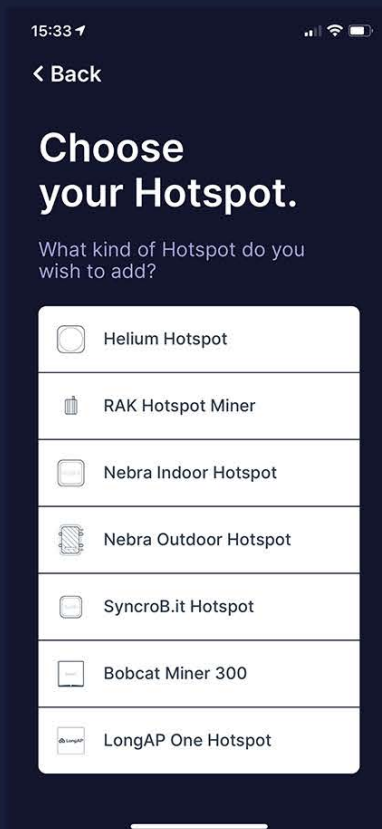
15:33

< Back

Choose your Hotspot.

What kind of Hotspot do you wish to add?

Helium Hotspot

RAK Hotspot Miner

Nebra Indoor Hotspot

Nebra Outdoor Hotspot

SyncroB.it Hotspot

Bobcat Miner 300

LongAP One Hotspot